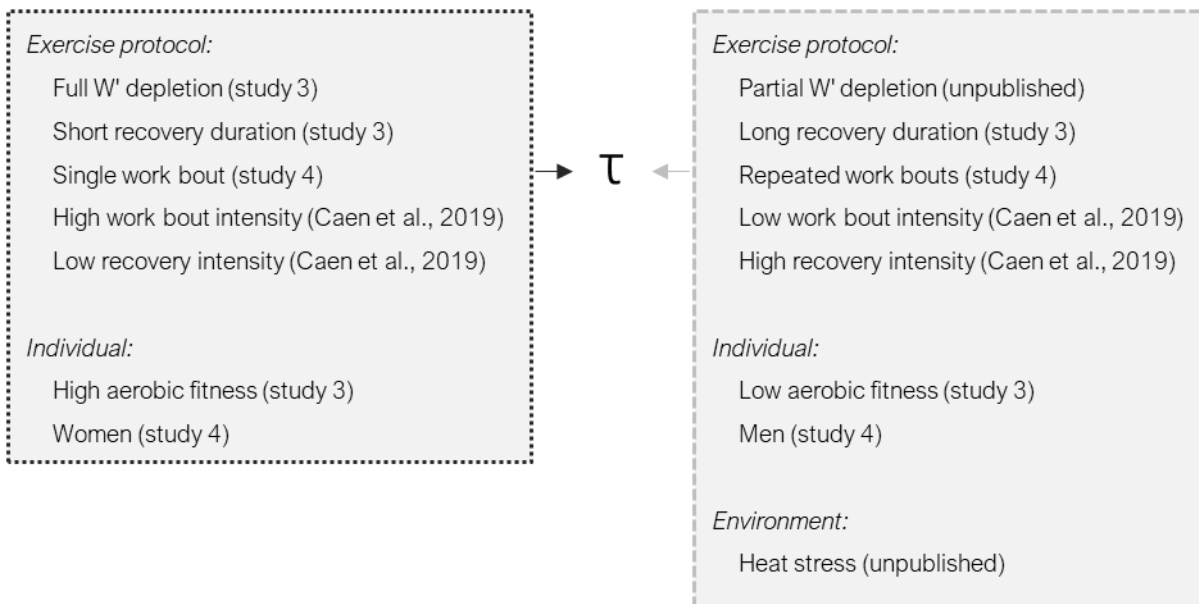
*Exercise protocol:*

Full W' depletion (study 3)

Short recovery duration (study 3)

Single work bout (study 4)

High work bout intensity (Caen et al., 2019)

Low recovery intensity (Caen et al., 2019)

*Individual:*

High aerobic fitness (study 3)

Women (study 4)

$\tau$

*Exercise protocol:*

Partial W' depletion (unpublished)

Long recovery duration (study 3)

Repeated work bouts (study 4)

Low work bout intensity (Caen et al., 2019)

High recovery intensity (Caen et al., 2019)

*Individual:*

Low aerobic fitness (study 3)

Men (study 4)

*Environment:*

Heat stress (unpublished)